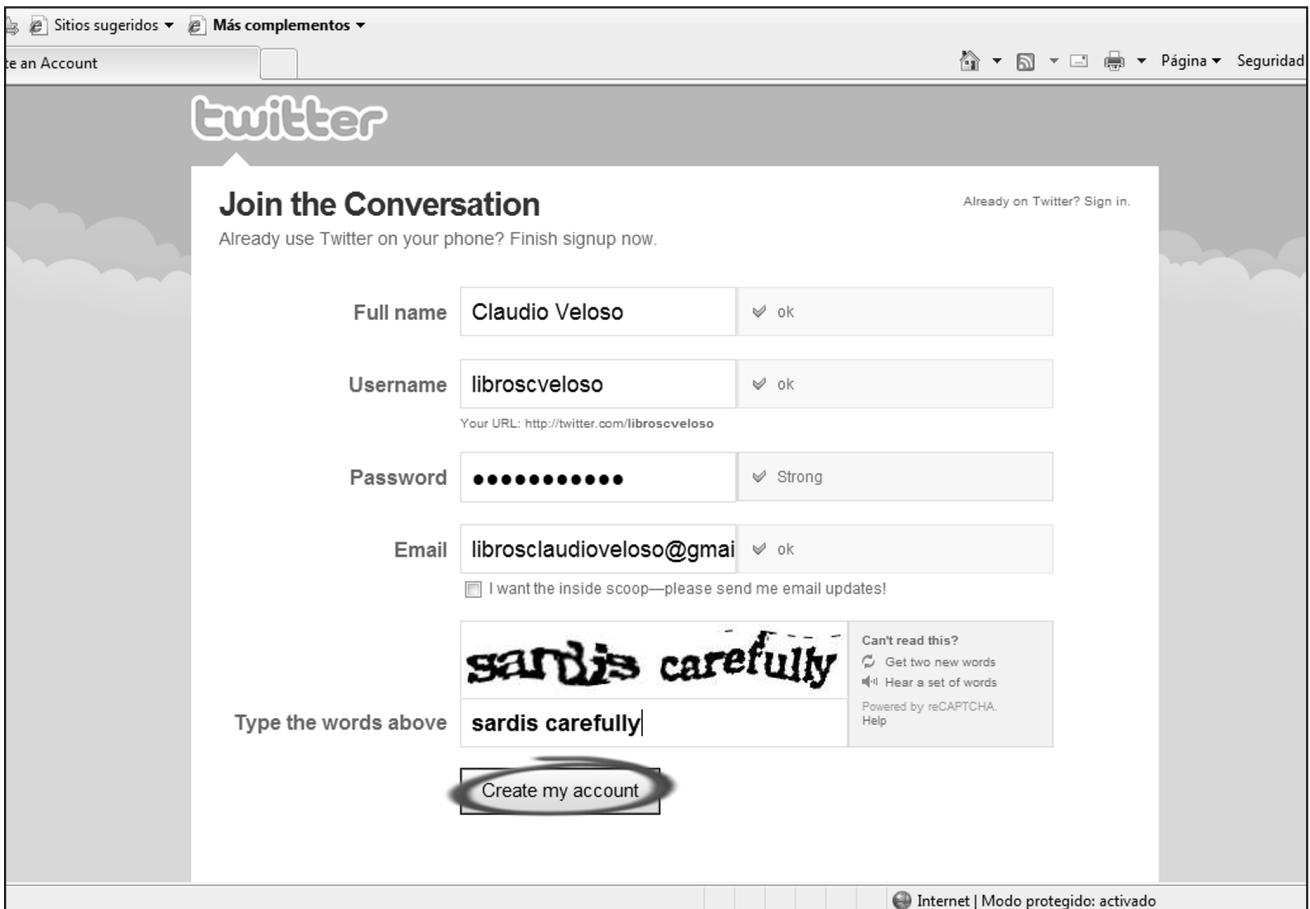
Sitios sugeridos ▾ Más complementos ▾

te an Account

Página ▾ Seguridad

twitter

Join the Conversation

Already on Twitter? Sign in.

Already use Twitter on your phone? Finish signup now.

Full name Claudio Veloso ok

Username libroscveloso ok

Your URL: http://twitter.com/libroscveloso

Password ●●●●●●●●●●● Strong

Email librosclaudioveloso@gmai ok

I want the inside scoop—please send me email updates!

sardis carefully

Can't read this?
Get two new words
Hear a set of words
Powered by reCAPTCHA.
Help

Type the words above sardis carefully

Create my account

Internet | Modo protegido: activado